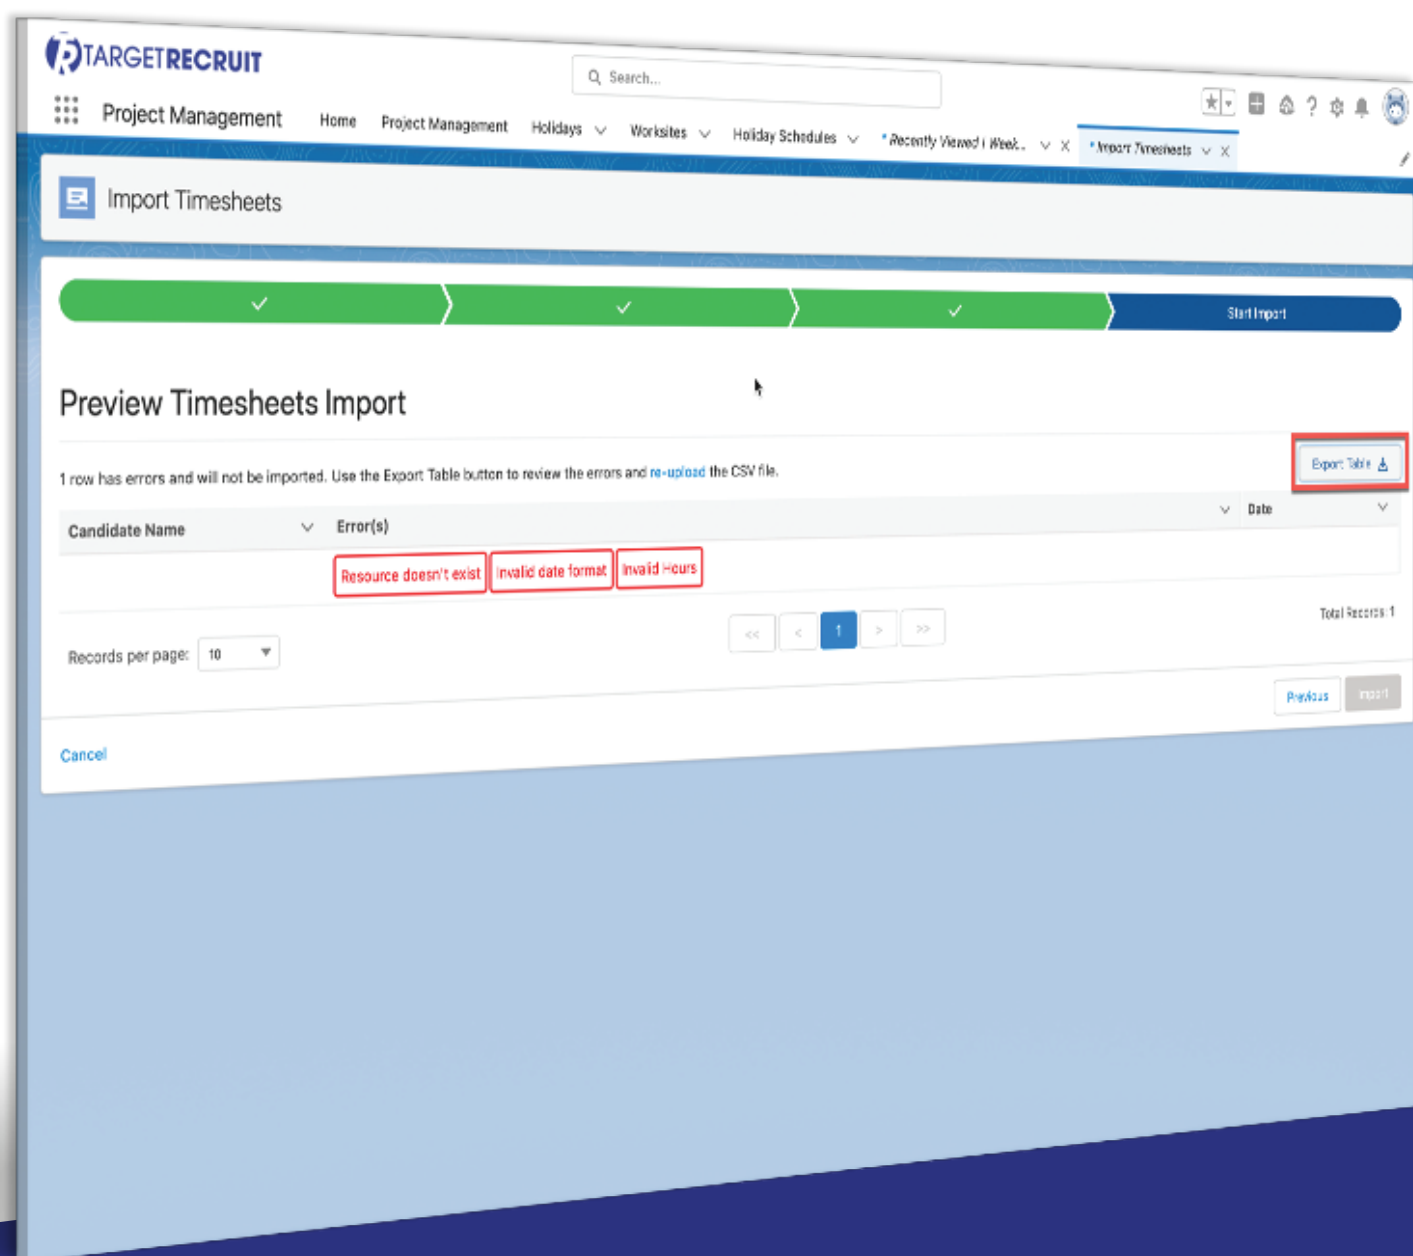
TARGETRECRUIT

Search...

Project Management

Home Project Management Holidays Worksites Holiday Schedules * Recently Viewed | Week... * Import Timesheets

Import Timesheets

Start Import

Preview Timesheets Import

1 row has errors and will not be imported. Use the Export Table button to review the errors and re-upload the CSV file.

Export Table

| Candidate Name | Error(s) | Date |
|---|---|---|
| | Resource doesn't exist Invalid date format Invalid Hours | |

<< < 1 > >>

Total Records: 1

Records per page: 10

Previous Import

Cancel